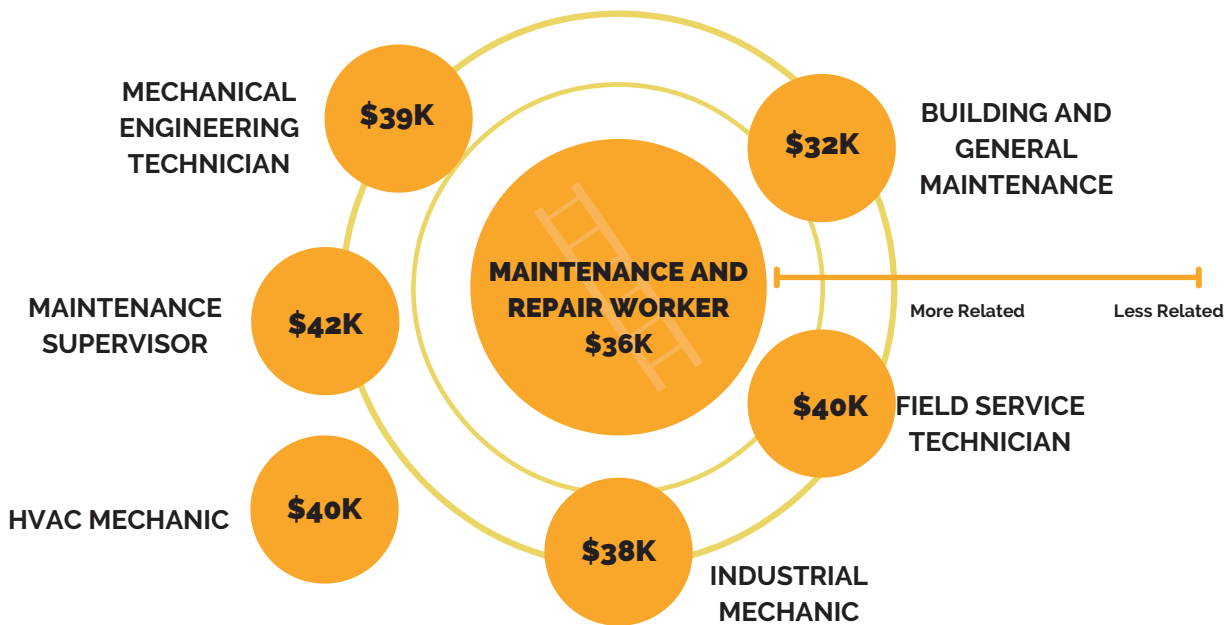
MECHANICAL ENGINEERING TECHNICIAN

$39K

$32K

BUILDING AND GENERAL MAINTENANCE

MAINTENANCE AND REPAIR WORKER $36K

More Related

Less Related

MAINTENANCE SUPERVISOR

$42K

$40K

FIELD SERVICE TECHNICIAN

HVAC MECHANIC

$40K

$38K

INDUSTRIAL MECHANIC